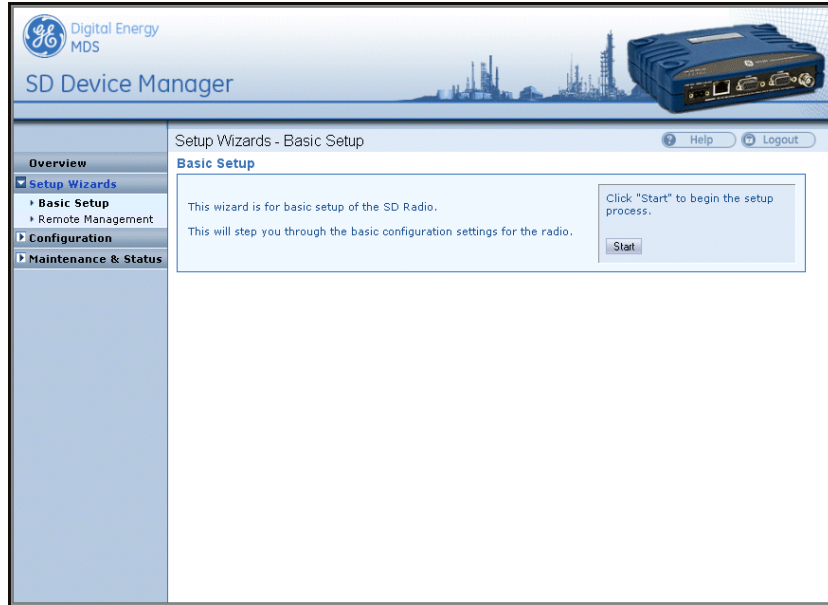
GE Digital Energy MDS

SD Device Manager

Setup Wizards - Basic Setup

Help

Logout

Overview

Setup Wizards

Basic Setup

Remote Management

Configuration

Maintenance & Status

Basic Setup

This wizard is for basic setup of the SD Radio.

This will step you through the basic configuration settings for the radio.

Click "Start" to begin the setup process.

Start